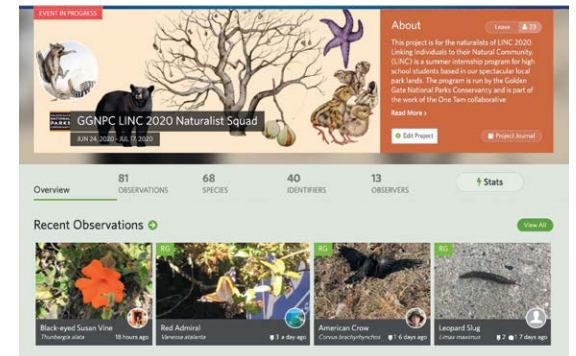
EVENT IN PROGRESS

GGNPC LINC 2020 Naturalist Squad

JUN 24, 2020 - JUL 17, 2020

PARKS

About

Leave

23

This project is for the naturalists of LINC 2020. Linking Individuals to their Natural Community (LINC) is a summer internship program for high school students based in our spectacular local park lands. The program is run by the Golden Gate National Parks Conservancy and is part of the work of the One Tam collaborative

Read More ›

Edit Project

Project Journal

Overview

81 OBSERVATIONS

68 SPECIES

40 IDENTIFIERS

13 OBSERVERS

Stats

Recent Observations

View All

Black-eyed Susan Vine
Thunbergia alata
18 hours ago

RG
Red Admiral
Vanessa atalanta
3 a day ago

RG
American Crow
Corvus brachyrhynchos
1 6 days ago

RG
Leopard Slug
Limax maximus
2 1 7 days ago